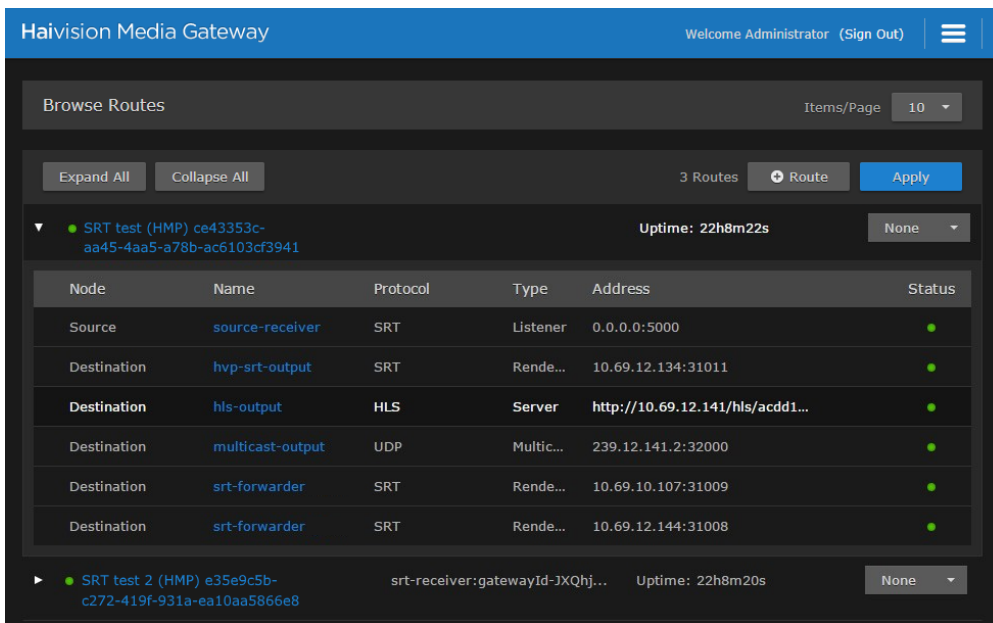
Haivision Media Gateway

Welcome Administrator (Sign Out)

Browse Routes

Items/Page 10

Expand All Collapse All

3 Routes Route Apply

SRT test (HMP) ce43353c-aa45-4aa5-a78b-ac6103cf3941

Uptime: 22h8m22s

None

| Node | Name | Protocol | Type | Address | Status |
|---|---|---|---|---|---|
| Source | source-receiver | SRT | Listener | 0.0.0.0:5000 | |
| Destination | hvp-srt-output | SRT | Rende... | 10.69.12.134:31011 | |
| Destination | hls-output | HLS | Server | http://10.69.12.141/hls/acdd1... | |
| Destination | multicast-output | UDP | Multic... | 239.12.141.2:32000 | |
| Destination | srt-forwarder | SRT | Rende... | 10.69.10.107:31009 | |
| Destination | srt-forwarder | SRT | Rende... | 10.69.12.144:31008 | |

SRT test 2 (HMP) e35e9c5b-c272-419f-931a-ea10aa5866e8

srt-receiver:gatewayId-JXQhj...

Uptime: 22h8m20s

None